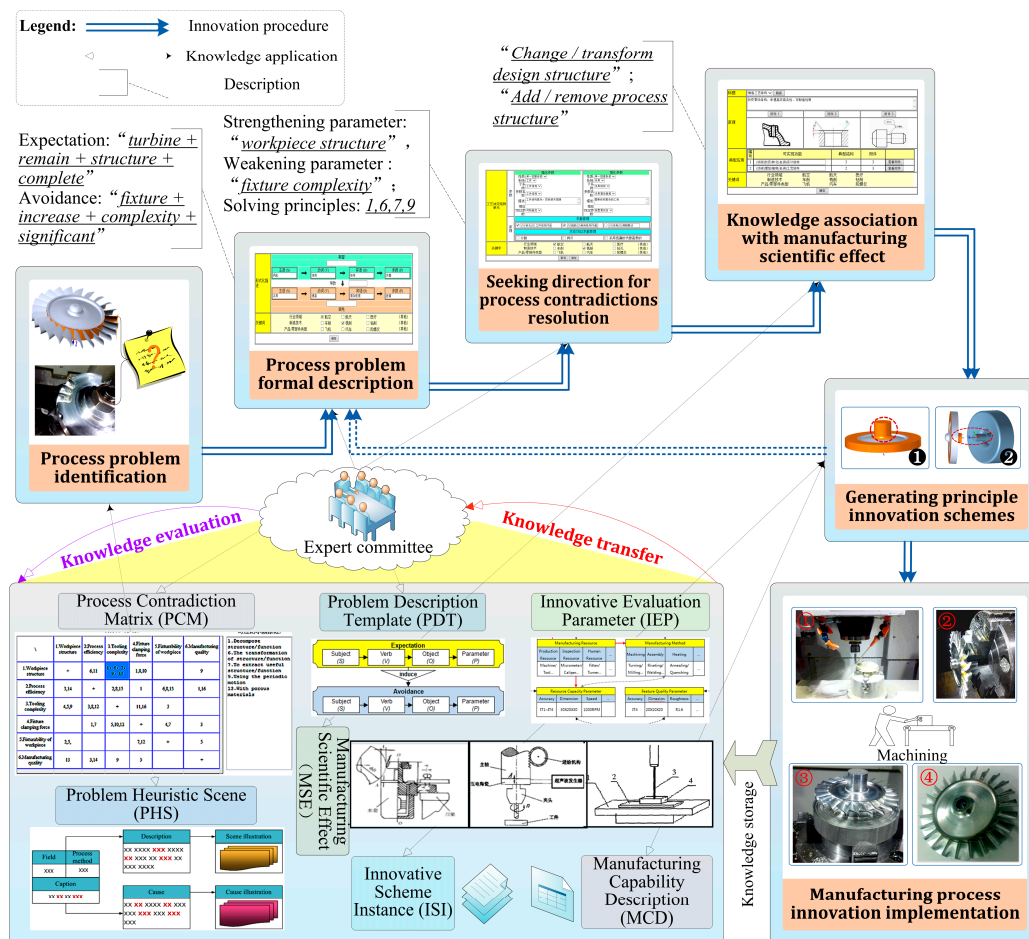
Legend: Innovation procedure
Knowledge application
Description

"Change / transform design structure";
"Add / remove process structure"

Expectation: "turbine + remain + structure + complete"
Avoidance: "fixture + increase + complexity + significant"

Strengthening parameter: "workpiece structure",
Weakening parameter : "fixture complexity";
Solving principles: 1,6,7,9

Knowledge association with manufacturing scientific effect

Seeking direction for process contradictions resolution

Process problem formal description

Process problem identification

Generating principle innovation schemes

Expert committee

Knowledge evaluation

Knowledge transfer

Process Contradiction Matrix (PCM)

| \ | 1.Workpiece structure | 2.Process efficiency | 3.Tooling complexity | 4.Fixture clamping force | 5.Fixturability of workpiece | 6.Manufacturing quality |
|---|---|---|---|---|---|---|
| 1.Workpiece structure | + | 6,11 | 1,6,7,9 | 1,8,10 |  | 9 |
| 2.Process efficiency | 2,14 | + | 2,8,13 | 1 | 4,8,13 | 1,16 |
| 3.Tooling complexity | 4,5,9 | 8,12 | + | 11,16 | 3 |  |
| 4.Fixture clamping force |  | 2,7 | 5,10,12 | + | 4,7 | 3 |
| 5.Fixturability of workpiece | 2,5, |  |  | 7,12 | + | 5 |
| 6.Manufacturing quality | 13 | 3,14 | 9 | 3 |  | + |

1.Decompose structure/function
6.The transformation of structure/function
7.To extract useful structure/function
9.Using the periodic motion
13.With porous materials

Problem Description Template (PDT)

Expectation
Subject (S) Verb (V) Object (O) Parameter (P)
induce
Avoidance
Subject (S) Verb (V) Object (O) Parameter (P)

Innovative Evaluation Parameter (IEP)

Manufacturing Resource
Manufacturing Method
Resource Capacity Parameter
Feature Quality Parameter

Problem Heuristic Scene (PHS)

Field
Process method
xxx xxx
Caption
Description
Some illustration
Cause
Cause illustration

Manufacturing Scientific Effect (MSE)

Innovative Scheme Instance (ISI)

Manufacturing Capability Description (MCD)

Machining

Knowledge storage

Manufacturing process innovation implementation